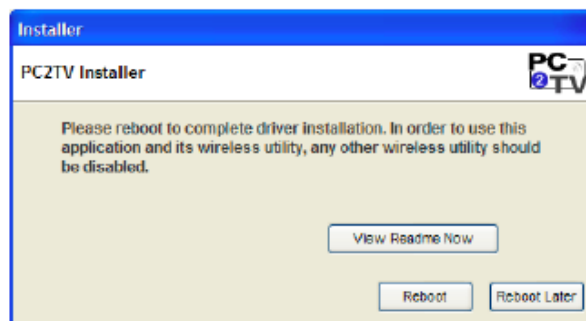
Installer

PC2TV Installer

PC 2 TV

Please reboot to complete driver installation. In order to use this application and its wireless utility, any other wireless utility should be disabled.

View Readme Now

Reboot

Reboot Later